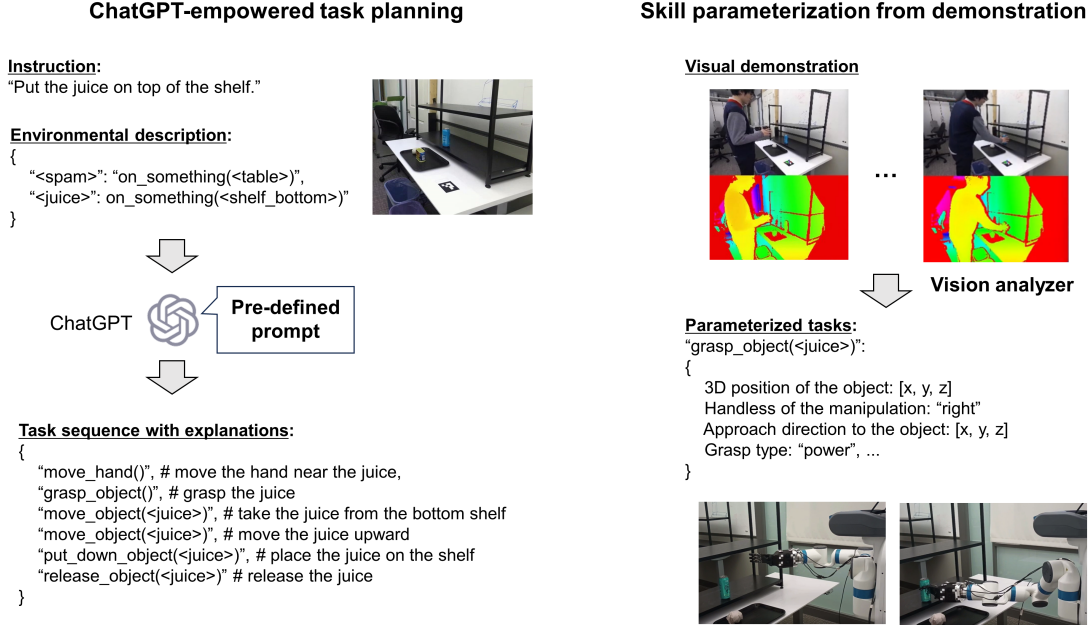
ChatGPT-empowered task planning

Instruction:
"Put the juice on top of the shelf."

Environmental description:
{
"<spam>": "on_something(<table>)",
"<juice>": on_something(<shelf_bottom>)"
}

ChatGPT

Pre-defined prompt

Task sequence with explanations:
{
"move_hand()", # move the hand near the juice,
"grasp_object()", # grasp the juice
"move_object(<juice>)", # take the juice from the bottom shelf
"move_object(<juice>)", # move the juice upward
"put_down_object(<juice>)", # place the juice on the shelf
"release_object(<juice>)" # release the juice
}

Skill parameterization from demonstration

Visual demonstration

...

Vision analyzer

Parameterized tasks:
"grasp_object(<juice>)":
{
3D position of the object: [x, y, z]
Handless of the manipulation: "right"
Approach direction to the object: [x, y, z]
Grasp type: "power", ...
}